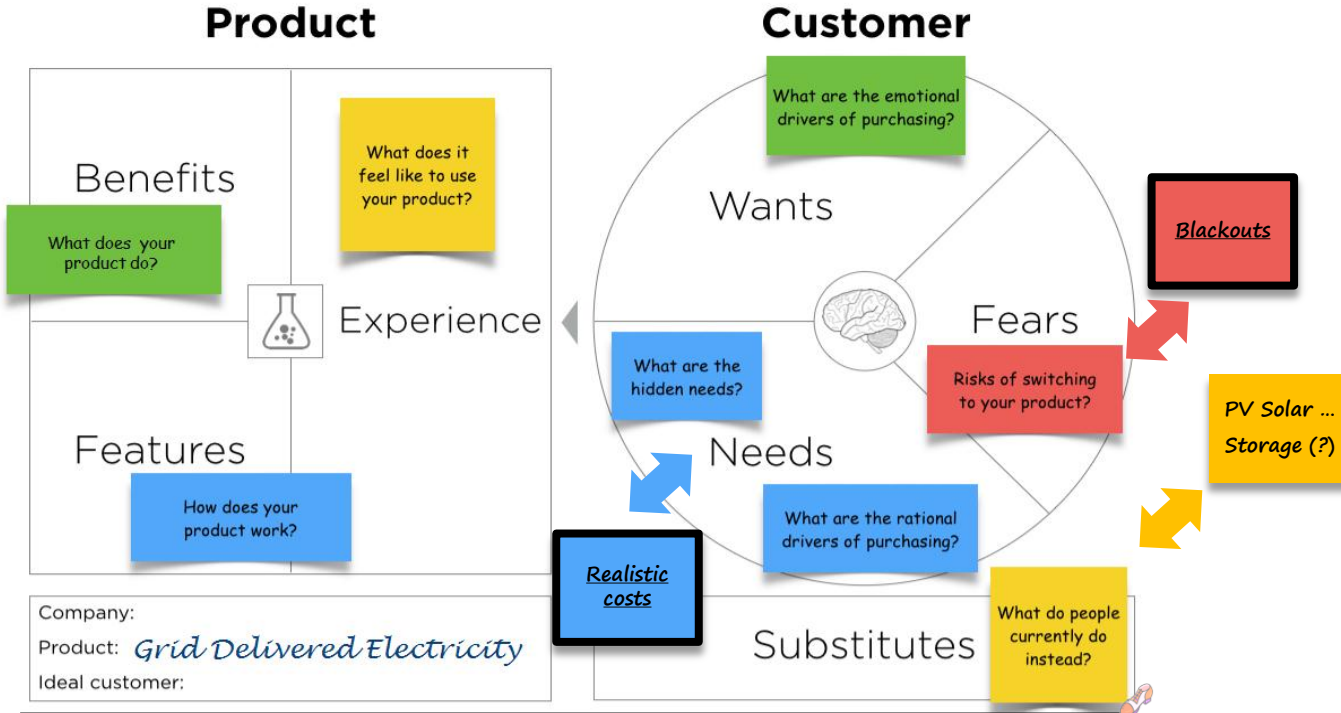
Product

Customer

Benefits

What does your product do?

What does it feel like to use your product?

Experience

Features

How does your product work?

What are the emotional drivers of purchasing?

Wants

Blackouts

Fears

Risks of switching to your product?

What are the hidden needs?

Needs

PV Solar ... Storage (?)

What are the rational drivers of purchasing?

Realistic costs

What do people currently do instead?

Substitutes

Company:

Product: Grid Delivered Electricity

Ideal customer: